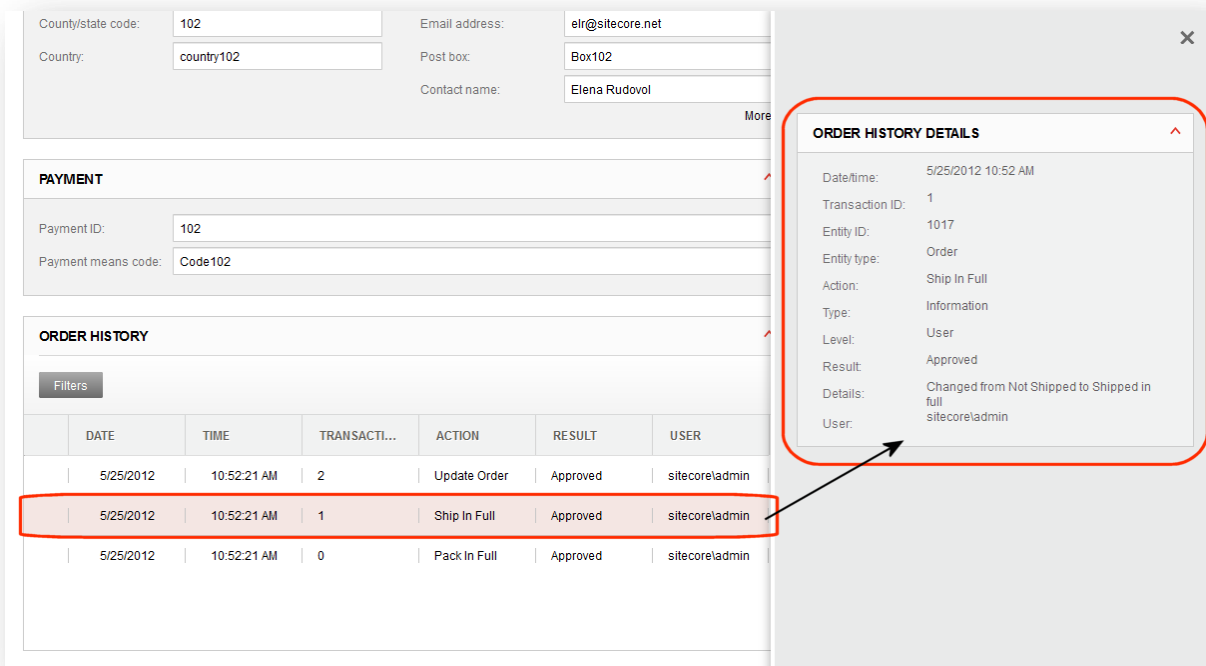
County/state code: 102
Country: country102
Email address: elr@sitecore.net
Post box: Box102
Contact name: Elena Rudovol
More

PAYMENT
Payment ID: 102
Payment means code: Code102

ORDER HISTORY
Filters

| | DATE | TIME | TRANSACTI... | ACTION | RESULT | USER |
|---|---|---|---|---|---|---|
| | 5/25/2012 | 10:52:21 AM | 2 | Update Order | Approved | sitecore\admin |
| | 5/25/2012 | 10:52:21 AM | 1 | Ship In Full | Approved | sitecore\admin |
| | 5/25/2012 | 10:52:21 AM | 0 | Pack In Full | Approved | sitecore\admin |

ORDER HISTORY DETAILS
Date/time: 5/25/2012 10:52 AM
Transaction ID: 1
Entity ID: 1017
Entity type: Order
Action: Ship In Full
Type: Information
Level: User
Result: Approved
Details: Changed from Not Shipped to Shipped in full
User: sitecore\admin